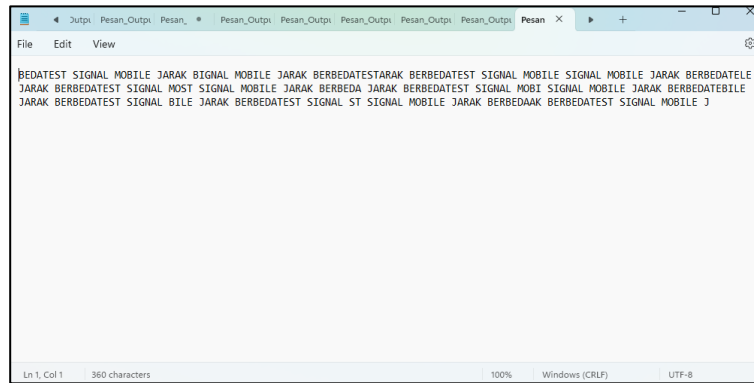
Outpu Pesan_Outpu Pesan_ Pesan_Outpu Pesan_Outpu Pesan_Outpu Pesan_Outpu Pesan_Outpu Pesan ×

File Edit View

BEDATEST SIGNAL MOBILE JARAK BIGNAL MOBILE JARAK BERBEDATESTARAK BERBEDATEST SIGNAL MOBILE SIGNAL MOBILE JARAK BERBEDATELE JARAK BERBEDATEST SIGNAL MOST SIGNAL MOBILE JARAK BERBEDA JARAK BERBEDATEST SIGNAL MOBI SIGNAL MOBILE JARAK BERBEDATEBILE JARAK BERBEDATEST SIGNAL BILE JARAK BERBEDATEST SIGNAL ST SIGNAL MOBILE JARAK BERBEDAAK BERBEDATEST SIGNAL MOBILE J

Ln 1, Col 1 | 360 characters | 100% | Windows (CRLF) | UTF-8